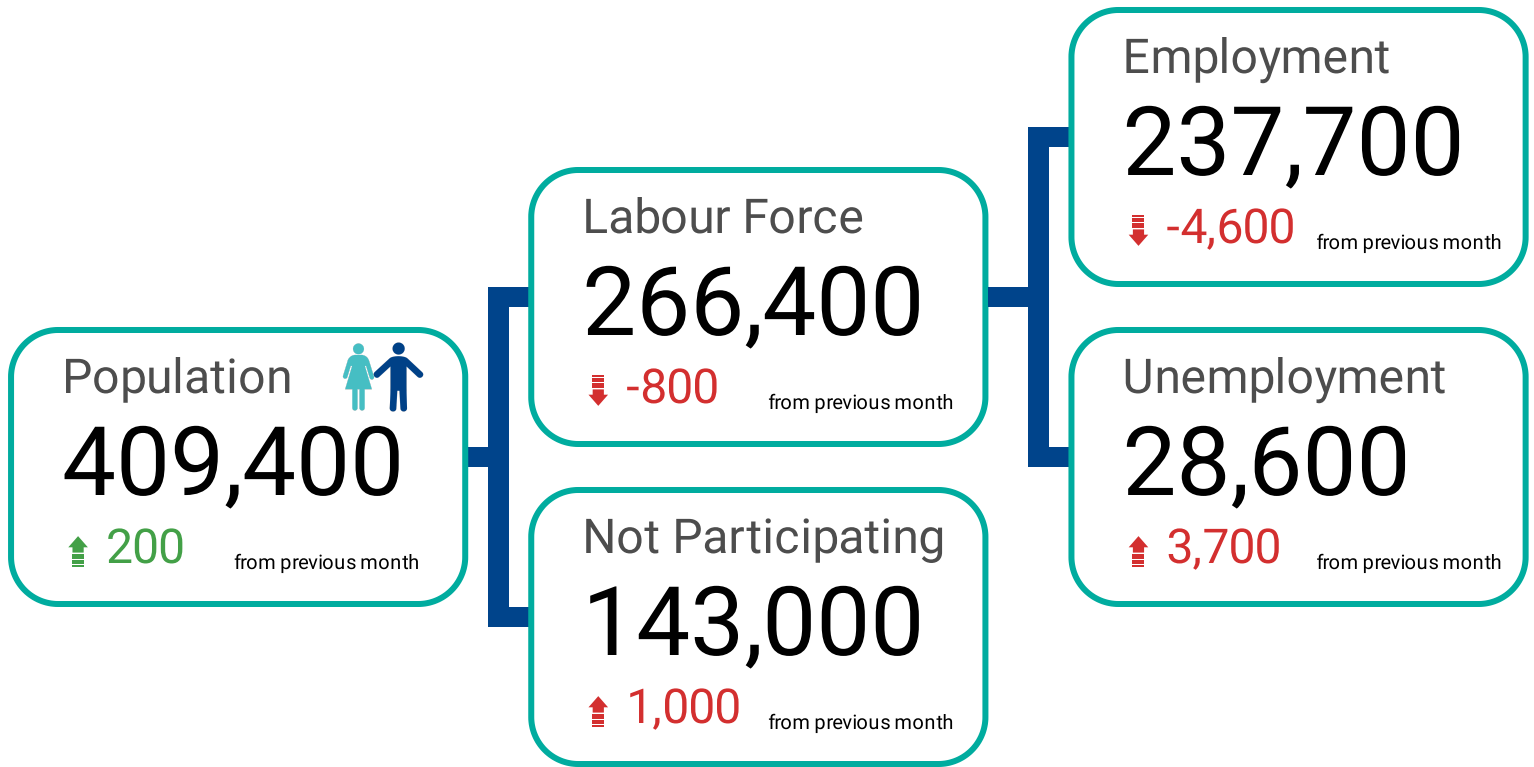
Population
409,400
200 from previous month

Labour Force
266,400
-800 from previous month

Not Participating
143,000
1,000 from previous month

Employment
237,700
-4,600 from previous month

Unemployment
28,600
3,700 from previous month